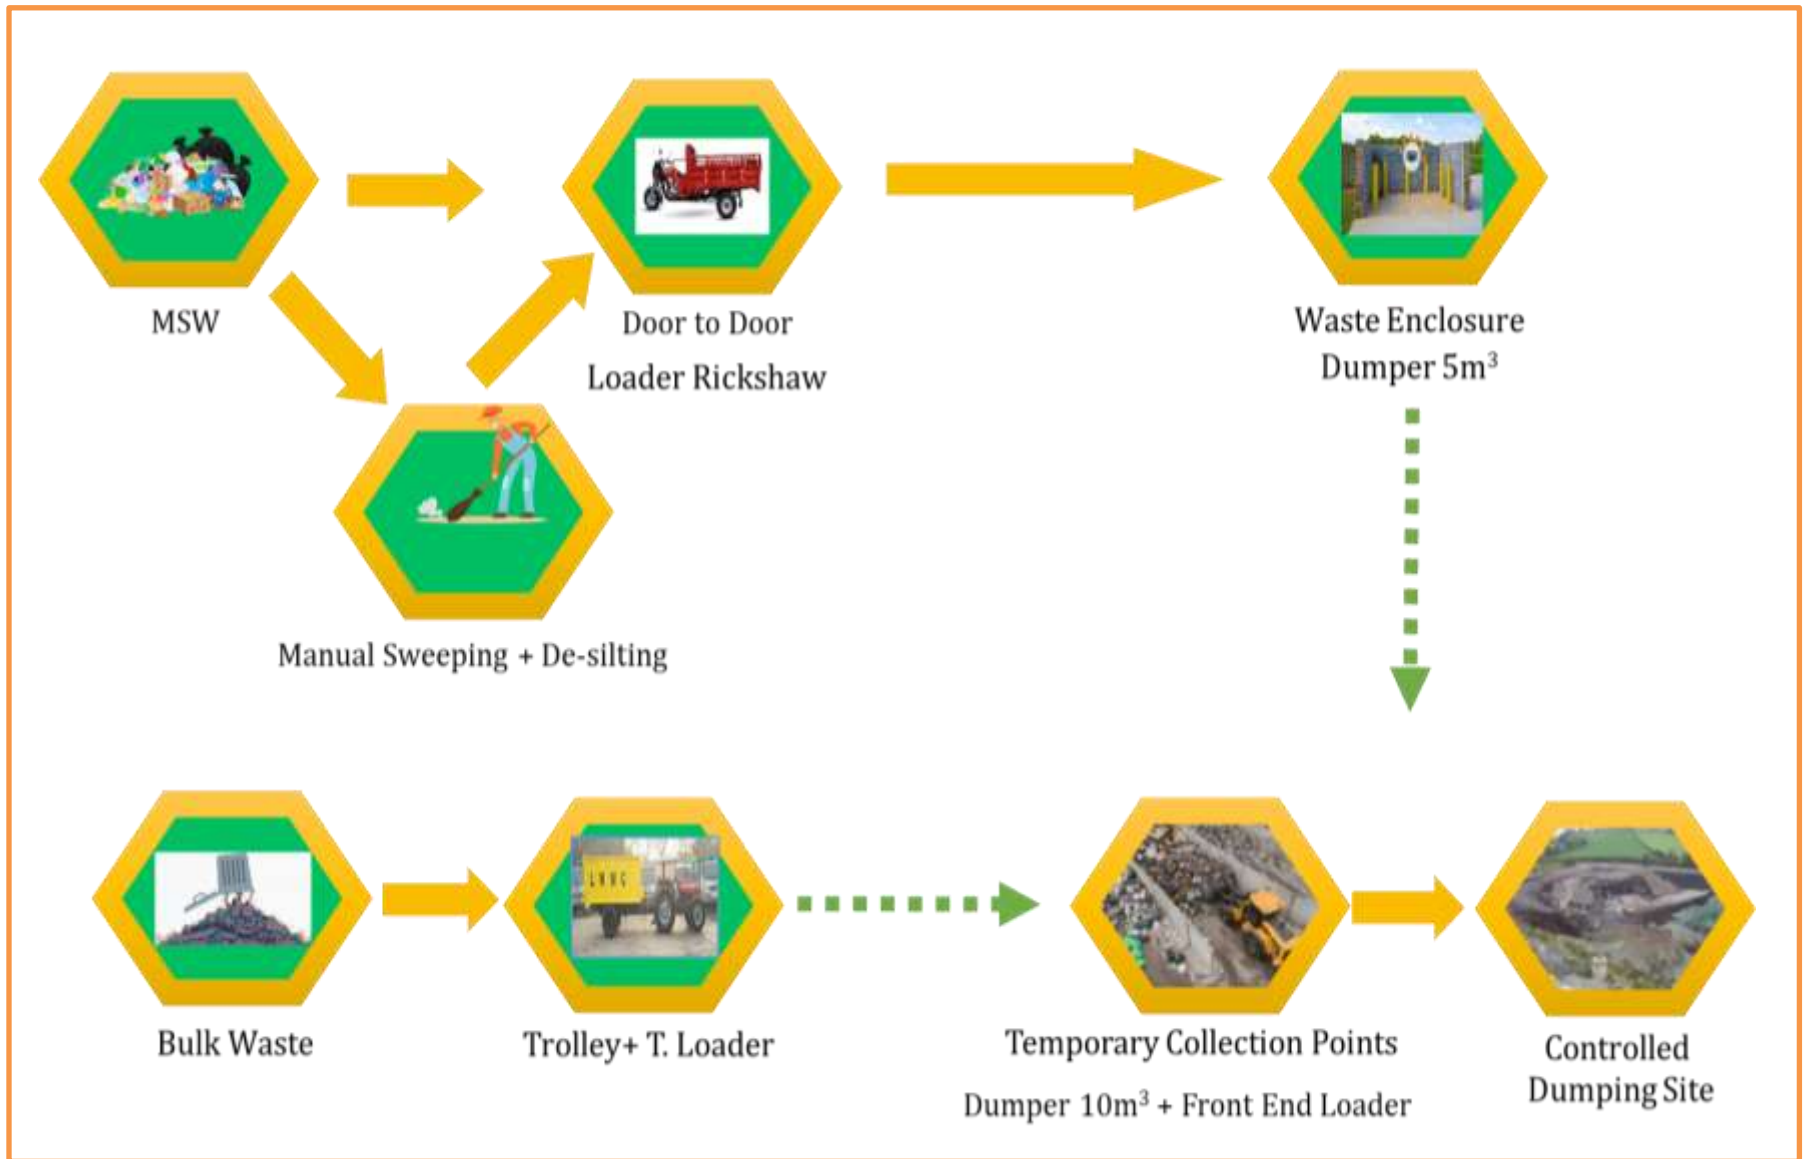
MSW

Door to Door

Loader Rickshaw

Waste Enclosure

Dumper $5m^3$

Manual Sweeping + De-silting

LWMC

Bulk Waste

Trolley+ T. Loader

Temporary Collection Points

Dumper $10m^3$ + Front End Loader

Controlled Dumping Site